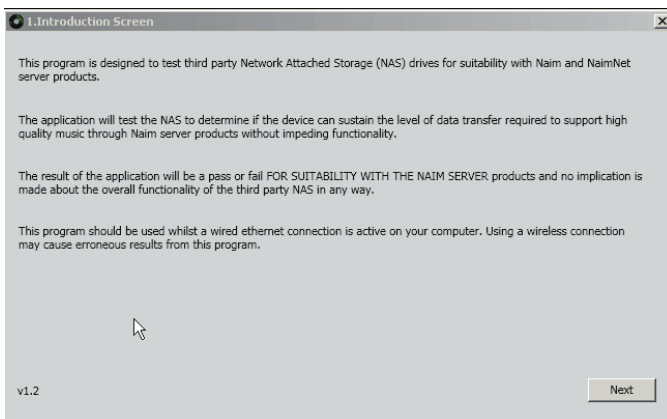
1.Introduction Screen

This program is designed to test third party Network Attached Storage (NAS) drives for suitability with Naim and NaimNet server products.

The application will test the NAS to determine if the device can sustain the level of data transfer required to support high quality music through Naim server products without impeding functionality.

The result of the application will be a pass or fail FOR SUITABILITY WITH THE NAIM SERVER products and no implication is made about the overall functionality of the third party NAS in any way.

This program should be used whilst a wired ethernet connection is active on your computer. Using a wireless connection may cause erroneous results from this program.

v1.2

Next